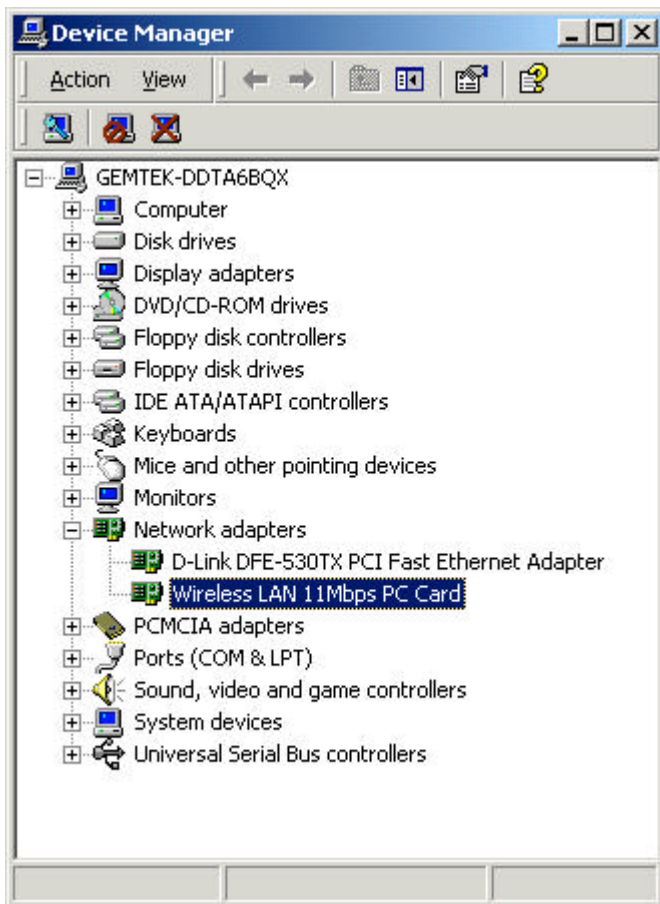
Device Manager

Action View

GEMTEK-DDTA6BQX
Computer
Disk drives
Display adapters
DVD/CD-ROM drives
Floppy disk controllers
Floppy disk drives
IDE ATA/ATAPI controllers
Keyboards
Mice and other pointing devices
Monitors
Network adapters
D-Link DFE-530TX PCI Fast Ethernet Adapter
Wireless LAN 11Mbps PC Card
PCMCIA adapters
Ports (COM & LPT)
Sound, video and game controllers
System devices
Universal Serial Bus controllers